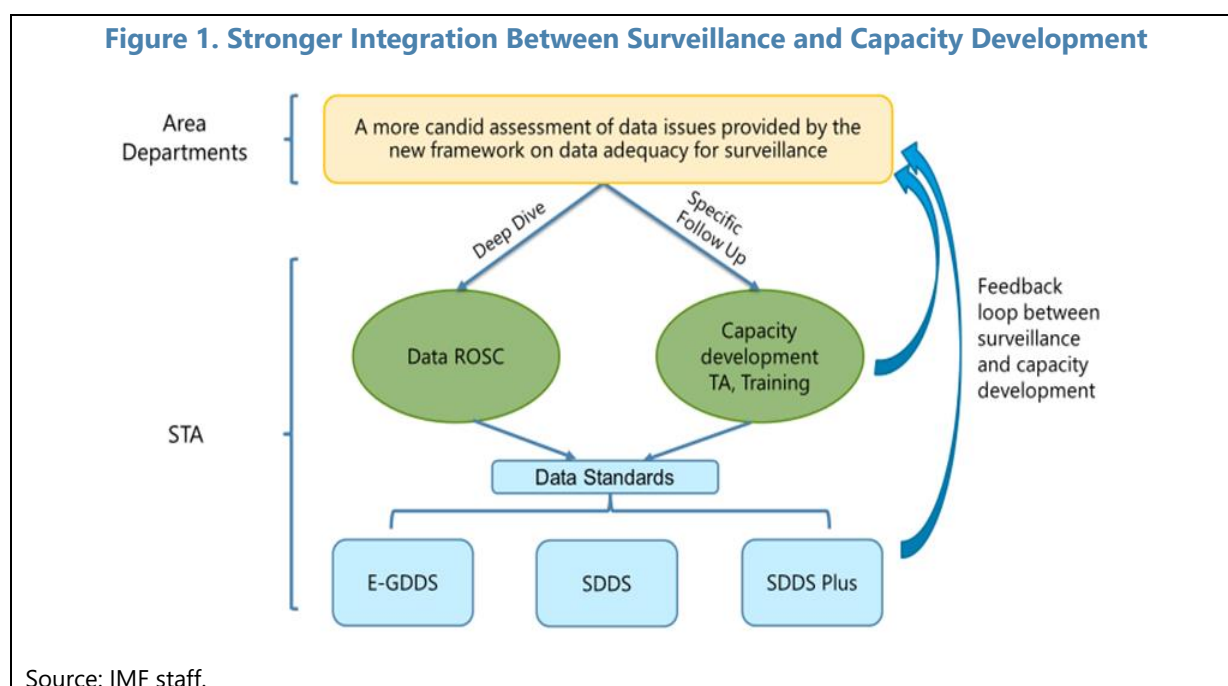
Figure 1. Stronger Integration Between Surveillance and Capacity Development

Area Departments

A more candid assessment of data issues provided by the new framework on data adequacy for surveillance

Deep Dive

Specific Follow Up

STA

Data ROSC

Capacity development TA, Training

Feedback loop between surveillance and capacity development

Data Standards

E-GDDS

SDDS

SDDS Plus

Source: IMF staff.